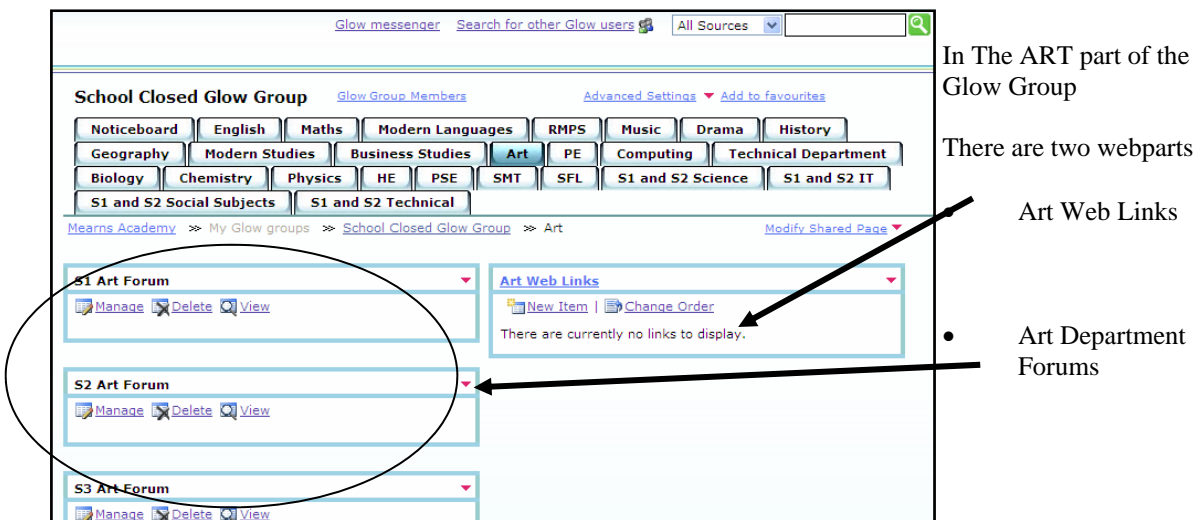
Glow messenger Search for other Glow users All Sources

School Closed Glow Group Glow Group Members Advanced Settings Add to favourites

Noticeboard English Maths Modern Languages RMPS Music Drama History
Geography Modern Studies Business Studies Art PE Computing Technical Department
Biology Chemistry Physics HE PSE SMT SFL S1 and S2 Science S1 and S2 IT
S1 and S2 Social Subjects S1 and S2 Technical

Mearns Academy >> My Glow groups >> School Closed Glow Group >> Art Modify Shared Page

S1 Art Forum
Manage Delete View

Art Web Links
New Item | Change Order
There are currently no links to display.

S2 Art Forum
Manage Delete View

S3 Art Forum
Manage Delete View

In The ART part of the Glow Group

There are two webparts

• Art Web Links

• Art Department Forums